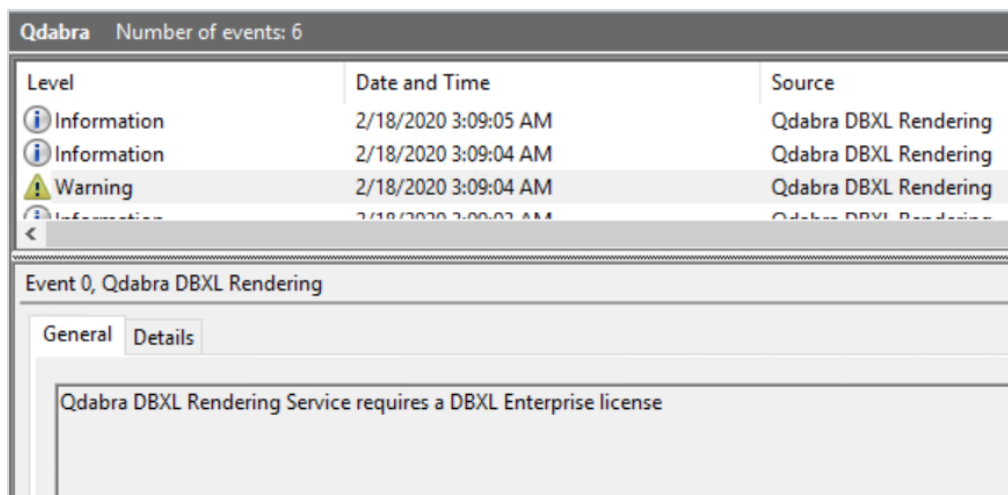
Qdabra Number of events: 6

| Level | Date and Time | Source |
|---|---|---|
| Information | 2/18/2020 3:09:05 AM | Qdabra DBXL Rendering |
| Information | 2/18/2020 3:09:04 AM | Qdabra DBXL Rendering |
| Warning | 2/18/2020 3:09:04 AM | Qdabra DBXL Rendering |
| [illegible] | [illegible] | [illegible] |

<

Event 0, Qdabra DBXL Rendering

General Details

Qdabra DBXL Rendering Service requires a DBXL Enterprise license